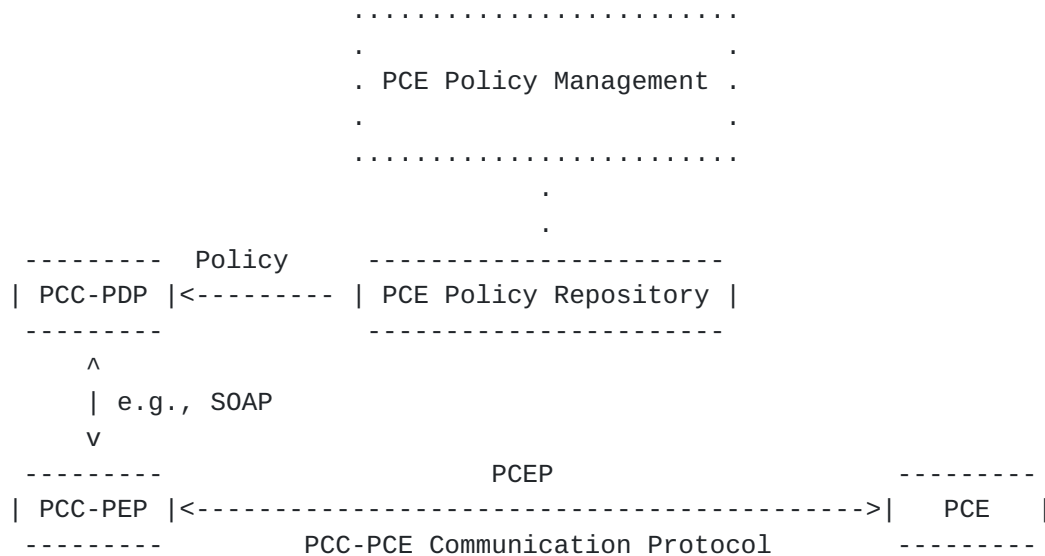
........................
                    .                      .
                    . PCE Policy Management .
                    .                      .
                    ........................
                               .
                               .
 ---------   Policy      ----------------------
| PCC-PDP |<--------- | PCE Policy Repository |
 ---------             ----------------------
     ^
     | e.g., SOAP
     v
 ---------                    PCEP                    ---------
| PCC-PEP |<------------------------------------------->|   PCE   |
 ---------          PCC-PCE Communication Protocol    ---------